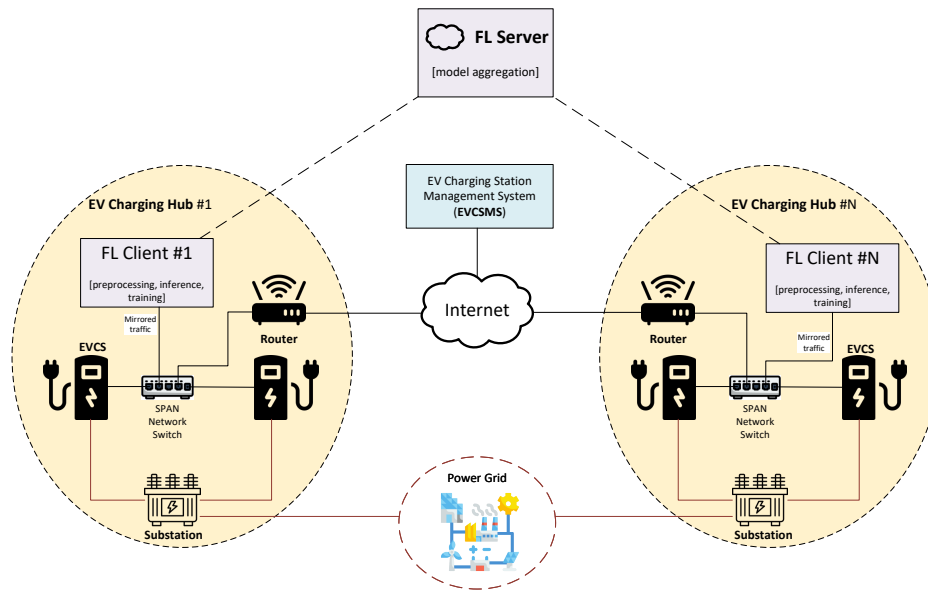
FL Server

[model aggregation]

EV Charging Station Management System (EVCSMS)

EV Charging Hub #1

FL Client #1

[preprocessing, inference, training]

Mirrored traffic

EVCS

Router

SPAN Network Switch

Substation

Internet

Power Grid

EV Charging Hub #N

FL Client #N

[preprocessing, inference, training]

Mirrored traffic

Router

EVCS

SPAN Network Switch

Substation